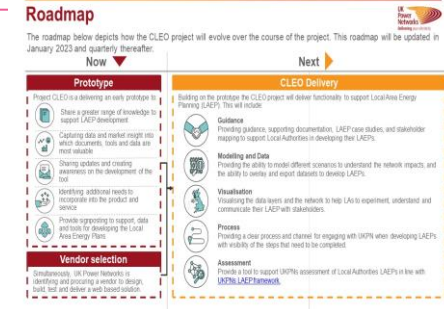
Roadmap

UK Power Networks
Delivering your electricity

The roadmap below depicts how the CLEO project will evolve over the course of the project. This roadmap will be updated in January 2023 and quarterly thereafter.

Now

Next

Prototype

Project CLEO is delivering an early prototype to:

Share a greater range of knowledge to support LAEP development

Capturing data and market insight into which documents, tools and data are most valuable

Sharing updates and creating awareness on the development of the tool

Identifying additional needs to incorporate into the product and service

Provide signposting to support, data and tools for developing the Local Area Energy Plans

Vendor selection

Simultaneously, UK Power Networks is identifying and procuring a vendor to design, build, test and deliver a web based solution.

CLEO Delivery

Building on the prototype the CLEO project will deliver functionality to support Local Area Energy Planning (LAEP). This will include:

Guidance
Providing guidance, supporting documentation, LAEP case studies, and stakeholder mapping to support Local Authorities in developing their LAEPs.

Modelling and Data
Providing the ability to model different scenarios to understand the network impacts, and the ability to overlay and export datasets to develop LAEPs.

Visualisation
Visualising the data layers and the network to help LAs to experiment, understand and communicate their LAEP with stakeholders.

Process
Providing a clear process and channel for engaging with UKPN when developing LAEPs, with visibility of the steps that need to be completed.

Assessment
Provide a tool to support UKPNs assessment of Local Authorities LAEPs in line with UKPN LAEP framework.